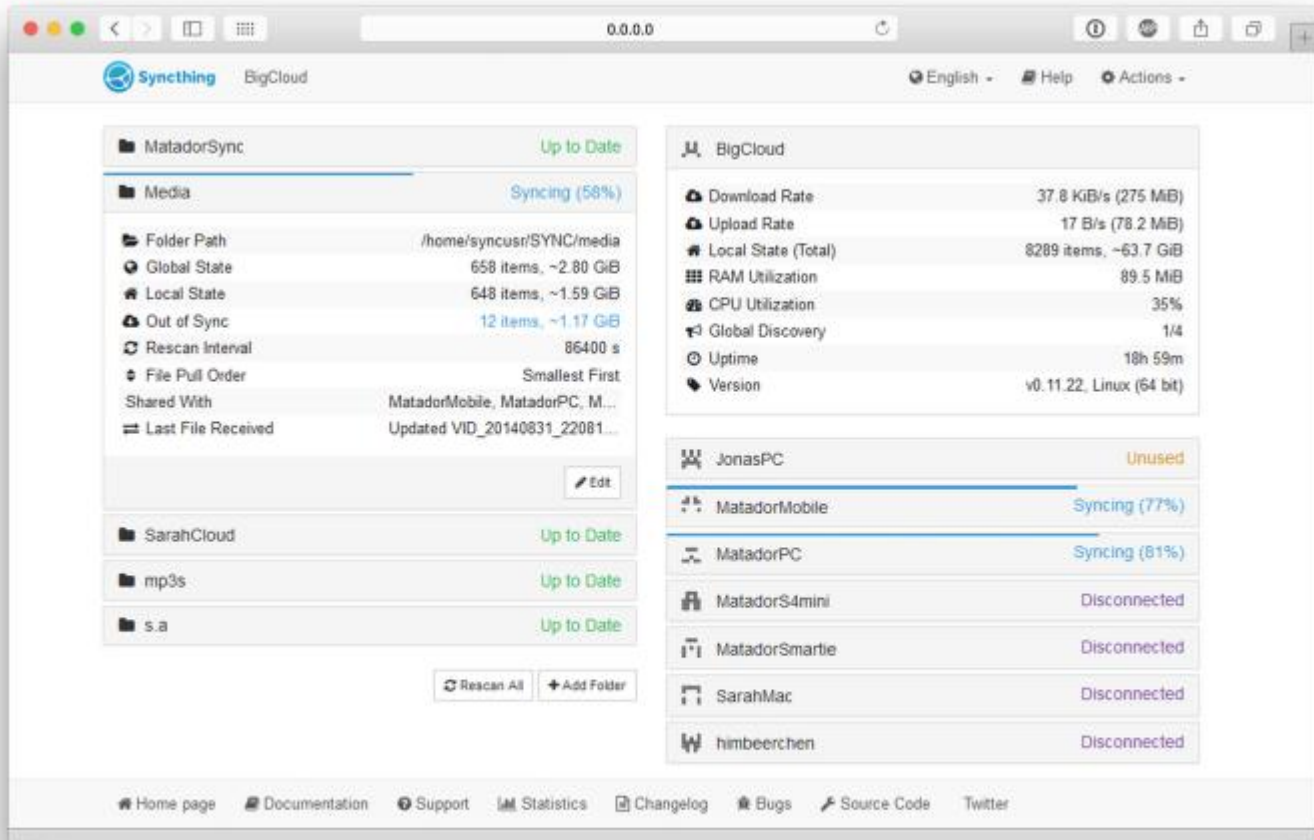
0.0.0.0

Syncthing BigCloud

English Help Actions

MatadorSync Up to Date

Media Syncing (58%)

| | |
|---|---|
| Folder Path | /home/syncusr/SYNC/media |
| Global State | 658 items, ~2.80 GiB |
| Local State | 648 items, ~1.59 GiB |
| Out of Sync | 12 items, ~1.17 GiB |
| Rescan Interval | 86400 s |
| File Pull Order | Smallest First |
| Shared With | MatadorMobile, MatadorPC, M... |
| Last File Received | Updated VID_20140831_22081... |

Edit

SarahCloud Up to Date

mp3s Up to Date

s.a Up to Date

Rescan All  Add Folder

BigCloud

| | |
|---|---|
| Download Rate | 37.8 KiB/s (275 MiB) |
| Upload Rate | 17 B/s (78.2 MiB) |
| Local State (Total) | 8289 items, ~63.7 GiB |
| RAM Utilization | 89.5 MiB |
| CPU Utilization | 35% |
| Global Discovery | 1/4 |
| Uptime | 18h 59m |
| Version | v0.11.22, Linux (64 bit) |

JonasPC Unused

MatadorMobile Syncing (77%)

MatadorPC Syncing (81%)

MatadorS4mini Disconnected

MatadorSmartie Disconnected

SarahMac Disconnected

himbeerchen Disconnected

Home page Documentation Support Statistics Changelog Bugs Source Code Twitter